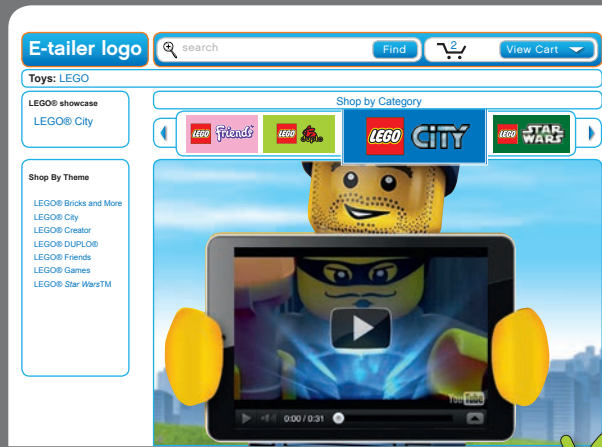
E-tailer logo

search

Find

2

View Cart

Toys: LEGO

LEGO® showcase

LEGO® City

Shop by Category

LEGO Friends

LEGO Duplo

LEGO CITY

LEGO STAR WARS

Shop By Theme

LEGO® Bricks and More
LEGO® City
LEGO® Creator
LEGO® DUPLO®
LEGO® Friends
LEGO® Games
LEGO® Star WarsTM

0:00 / 0:31

YouTube